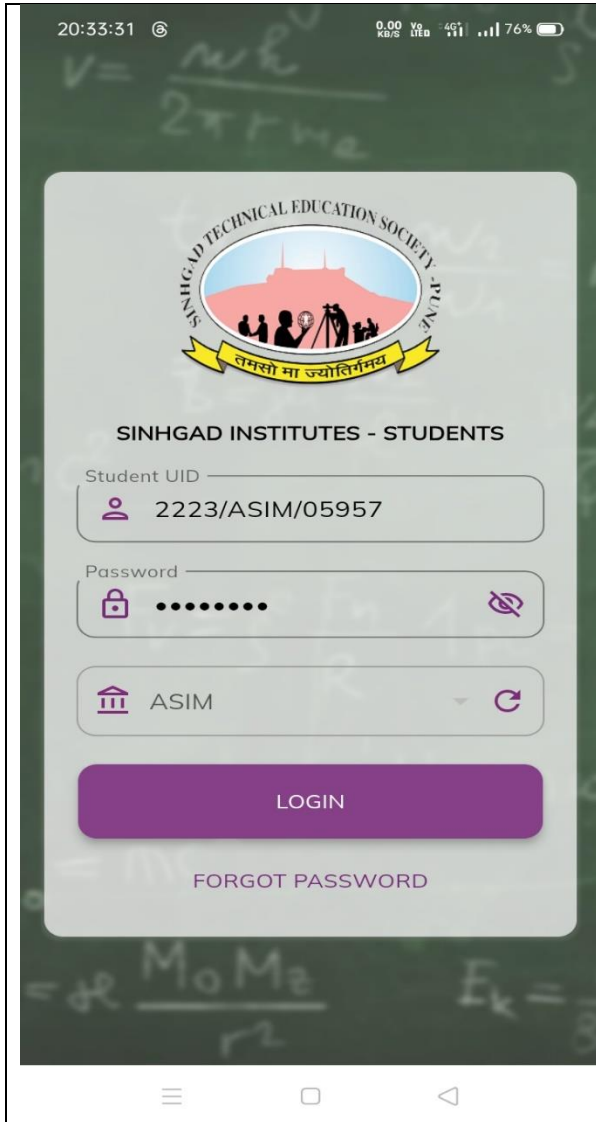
20:33:31 0.00 KB/S Vo LTE 4G 76%

SINHGAD TECHNICAL EDUCATION SOCIETY -PUNE

तमसो मा ज्योतिर्गमय

SINHGAD INSTITUTES - STUDENTS

Student UID

2223/ASIM/05957

Password

••••••••

ASIM

LOGIN

FORGOT PASSWORD